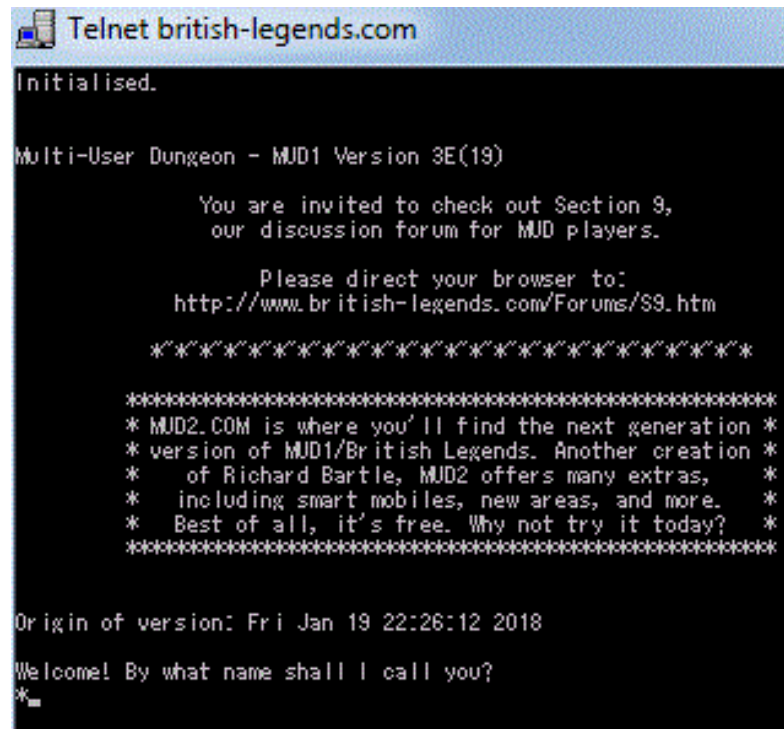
Telnet british-legends.com

Initialised.

Multi-User Dungeon - MUD1 Version 3E(19)

You are invited to check out Section 9, our discussion forum for MUD players.

Please direct your browser to: http://www.british-legends.com/Forums/S9.htm

*-*-*-*-*-*-*-*-*-*-*-*-*-*-*-*-*-*-*-*-*-*-*-*-*-*-*-*

\*\*\*\*\*\*\*\*\*\*\*\*\*\*\*\*\*\*\*\*\*\*\*\*\*\*\*\*\*\*\*\*\*\*\*\*\*\*\*\*\*\*\*\*\*\*\*\*\*\*\*\*
\* MUD2.COM is where you'll find the next generation \*
\* version of MUD1/British Legends. Another creation \*
\* of Richard Bartle, MUD2 offers many extras, \*
\* including smart mobiles, new areas, and more. \*
\* Best of all, it's free. Why not try it today? \*
\*\*\*\*\*\*\*\*\*\*\*\*\*\*\*\*\*\*\*\*\*\*\*\*\*\*\*\*\*\*\*\*\*\*\*\*\*\*\*\*\*\*\*\*\*\*\*\*\*\*\*\*

Origin of version: Fri Jan 19 22:26:12 2018

Welcome! By what name shall I call you?
*_